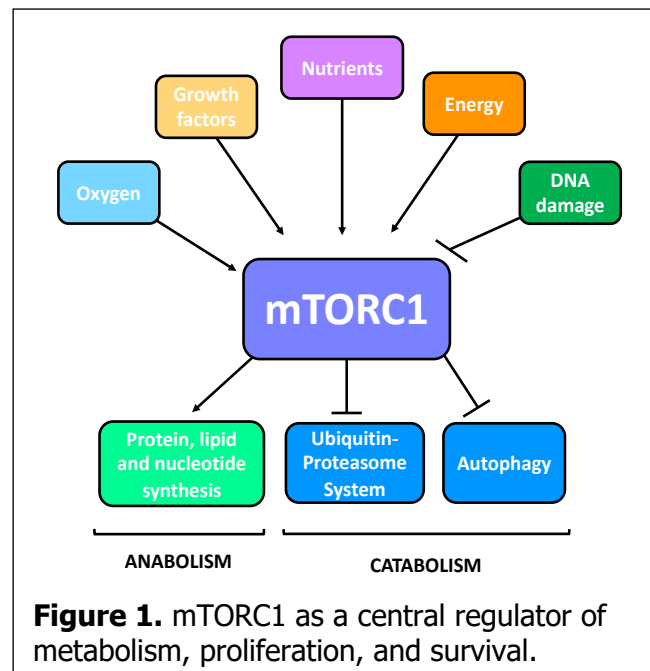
Nutrients

Growth factors

Energy

Oxygen

DNA damage

mTORC1

Protein, lipid and nucleotide synthesis

Ubiquitin-Proteasome System

Autophagy

ANABOLISM

CATABOLISM

**Figure 1.** mTORC1 as a central regulator of metabolism, proliferation, and survival.